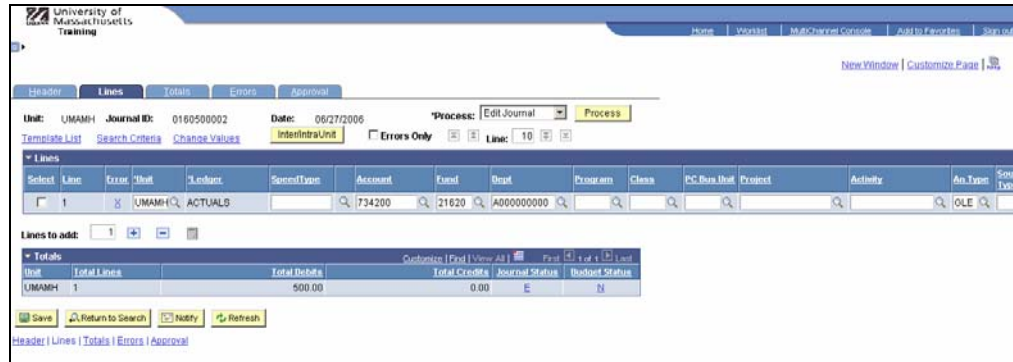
University of Massachusetts
Training

Home | Worklist | MultiChannel Console | Add to Favorites | Sign out

New Window | Customize Page

Header | Lines | Totals | Errors | Approval

Unit: UMAMH Journal ID: 0160500002 Date: 06/27/2006 *Process: Edit Journal Process

Template List Search Criteria Change Values InterIntraUnit Errors Only Line: 10

Lines

| Select | Line | Error | *Unit | *Ledger | SpeedType | Account | Fund | Dept | Program | Class | PC Bus Unit | Project | Activity | An Type | Sou Typ |
|---|---|---|---|---|---|---|---|---|---|---|---|---|---|---|---|
| | 1 | X | UMAMH | ACTUALS | | 734200 | 21620 | A000000000 | | | | | | OLE | |

Lines to add: 1

Totals

Customize | Find | View All | First 1 of 1 Last

| Unit | Total Lines | Total Debits | Total Credits | Journal Status | Budget Status |
|---|---|---|---|---|---|
| UMAMH | 1 | 500.00 | 0.00 | E | N |

Save | Return to Search | Notify | Refresh

Header | Lines | Totals | Errors | Approval